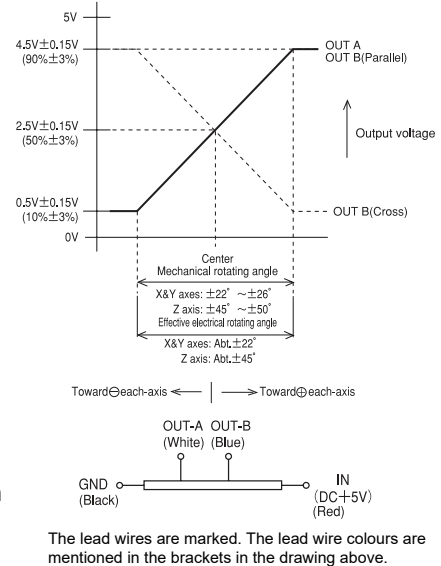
5V

4.5V±0.15V
(90%±3%)

2.5V±0.15V
(50%±3%)

0.5V±0.15V
(10%±3%)

0V

OUT A
OUT B(Parallel)

Output voltage

OUT B(Cross)

Center
Mechanical rotating angle

X&Y axes: ±22° ~±26°
Z axis: ±45° ~±50°
Effective electrical rotating angle

X&Y axes: Abt.±22°
Z axis: Abt.±45°

Toward⊖each-axis

Toward⊕each-axis

OUT-A
(White)

OUT-B
(Blue)

GND
(Black)

IN
(DC+5V)
(Red)

The lead wires are marked. The lead wire colours are mentioned in the brackets in the drawing above.